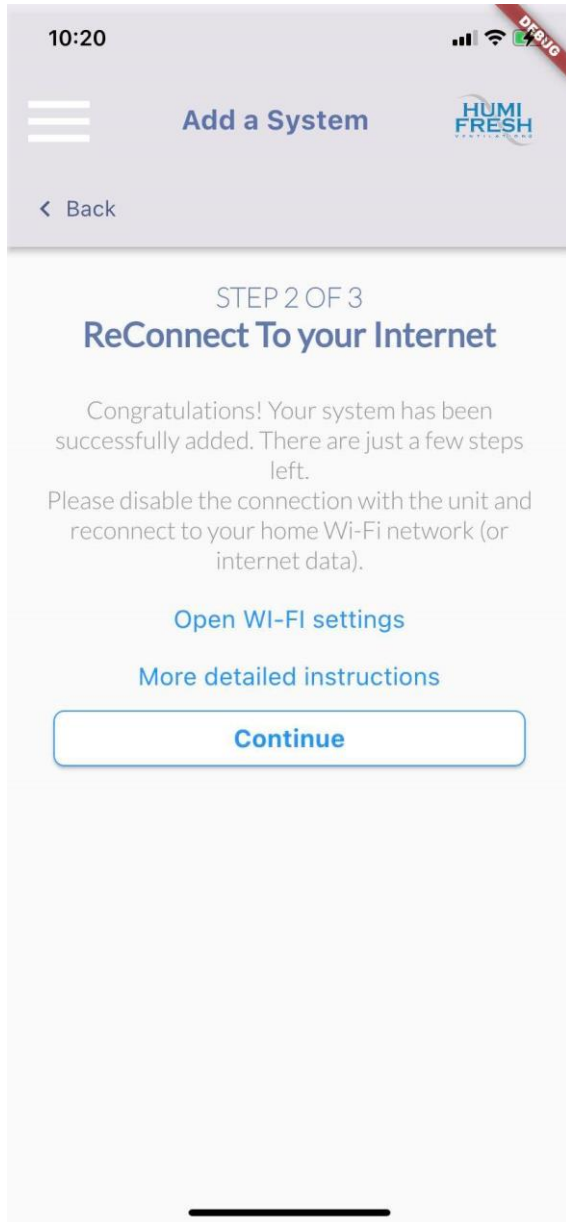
10:20

DEBUG

Add a System

HUMI FRESH
VENTILATIONS

< Back

STEP 2 OF 3
ReConnect To your Internet

Congratulations! Your system has been successfully added. There are just a few steps left.
Please disable the connection with the unit and reconnect to your home Wi-Fi network (or internet data).

Open WI-FI settings

More detailed instructions

Continue